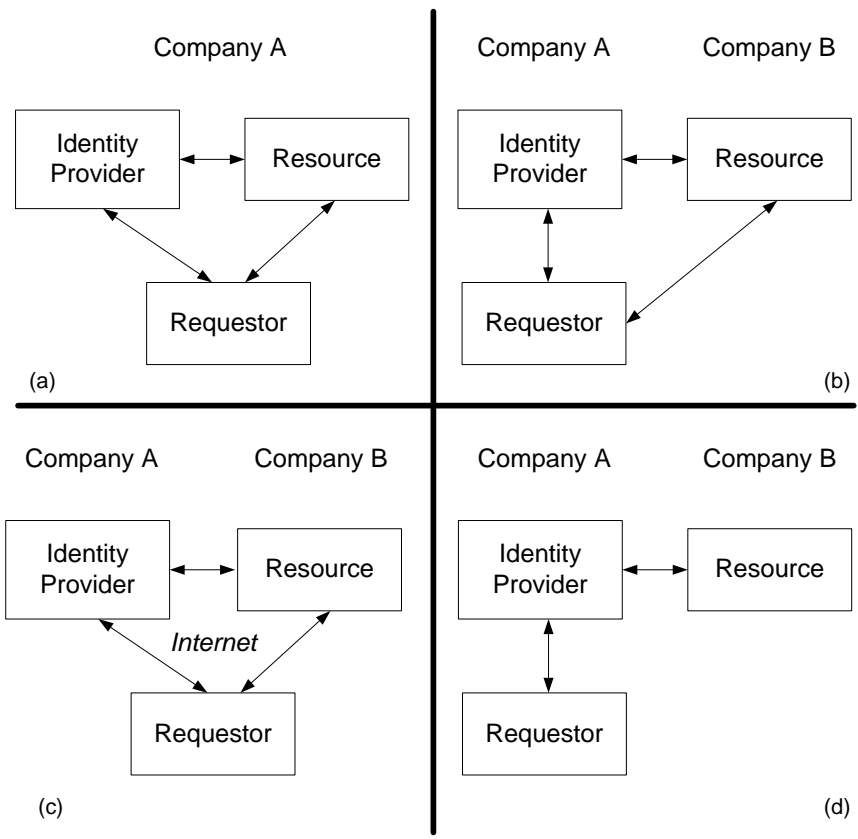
Company A

Identity Provider

Resource

Requestor

(a)

Company A

Company B

Identity Provider

Resource

Requestor

(b)

Company A

Company B

Identity Provider

Resource

*Internet*

Requestor

(c)

Company A

Company B

Identity Provider

Resource

Requestor

(d)